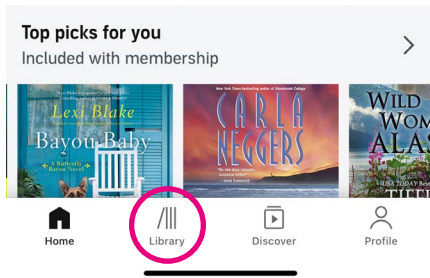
Top picks for you
Included with membership

Lexi Blake
Bayou Baby
A Butterfly Bayou Novel

#1 New York Times bestselling author of Dandelion Cottage
CARLA NEGGERS

WILD
WOM
ALAS

USA TODAY Be

Home
Library
Discover
Profile